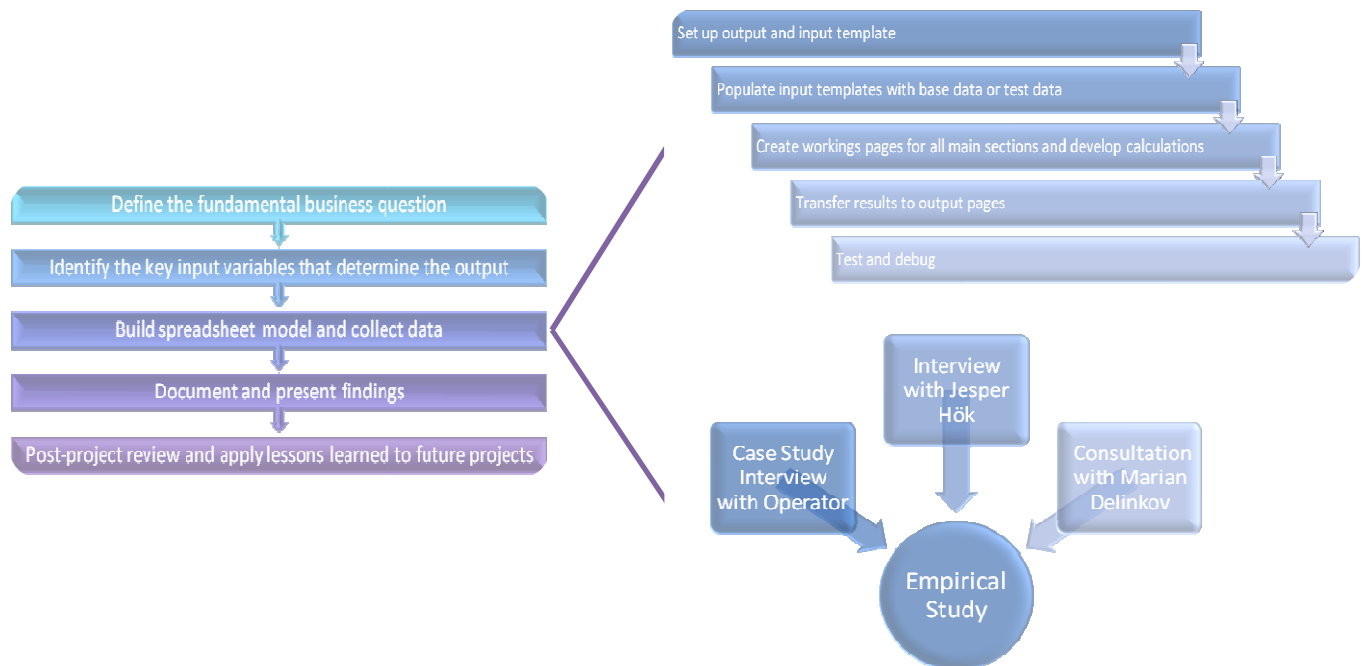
Define the fundamental business question

Identify the key input variables that determine the output

Build spreadsheet model and collect data

Document and present findings

Post-project review and apply lessons learned to future projects

Set up output and input template

Populate input templates with base data or test data

Create workings pages for all main sections and develop calculations

Transfer results to output pages

Test and debug

Interview with Jesper Hök

Case Study Interview with Operator

Consultation with Marian Delinkov

Empirical Study